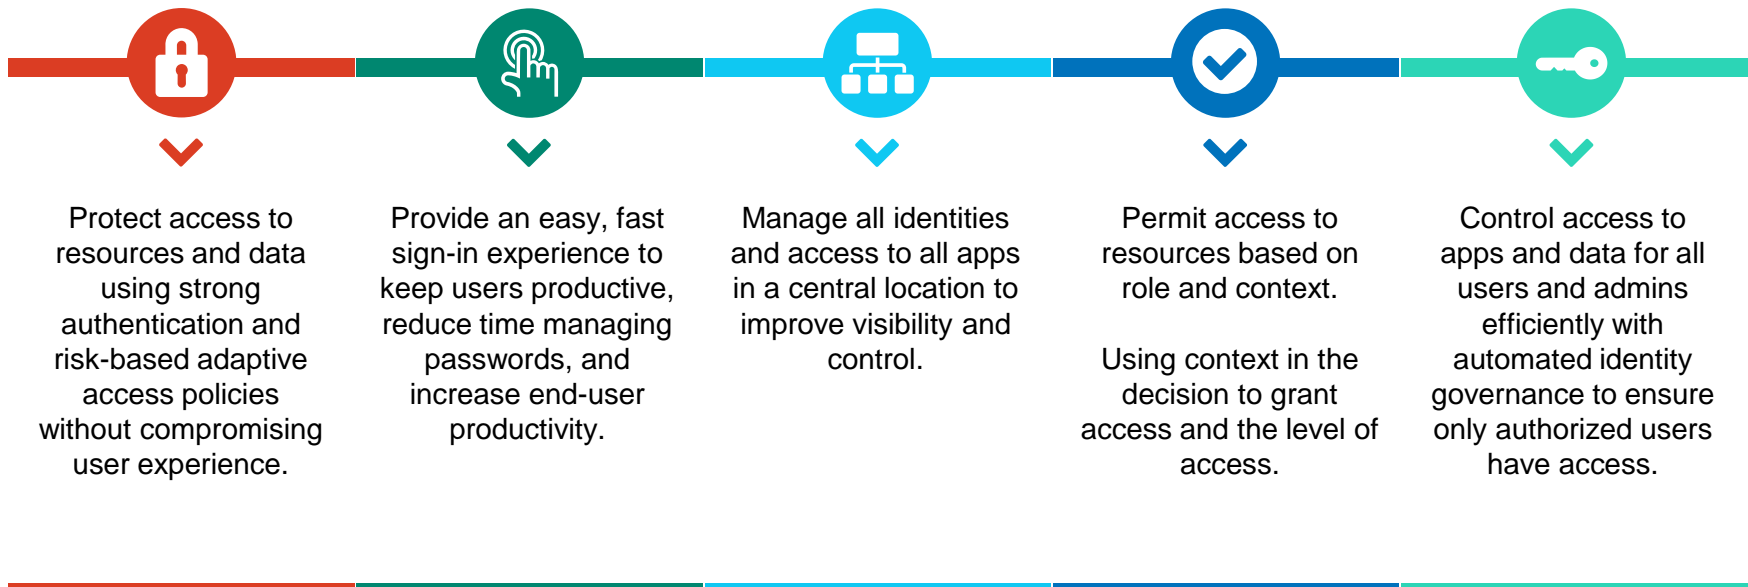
Protect access to resources and data using strong authentication and risk-based adaptive access policies without compromising user experience.

Provide an easy, fast sign-in experience to keep users productive, reduce time managing passwords, and increase end-user productivity.

Manage all identities and access to all apps in a central location to improve visibility and control.

Permit access to resources based on role and context.

Using context in the decision to grant access and the level of access.

Control access to apps and data for all users and admins efficiently with automated identity governance to ensure only authorized users have access.